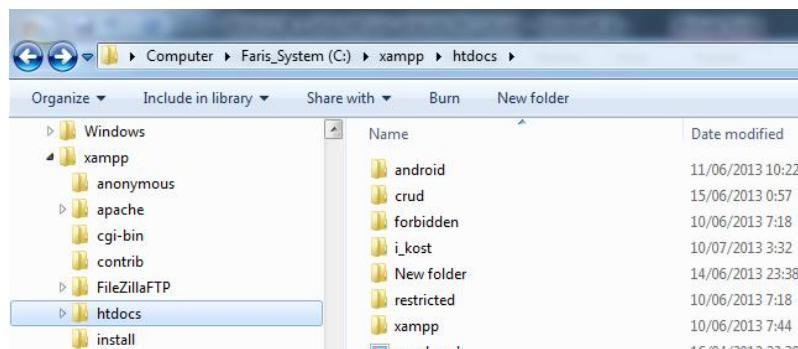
▸ Computer ▸ Faris_System (C:) ▸ xampp ▸ htdocs ▸

Organize ▾ Include in library ▾ Share with ▾ Burn New folder

Windows
xampp
anonymous
apache
cgi-bin
contrib
FileZillaFTP
htdocs
install

| Name | Date modified |
|---|---|
| android | 11/06/2013 10:22 |
| crud | 15/06/2013 0:57 |
| forbidden | 10/06/2013 7:18 |
| i_kost | 10/07/2013 3:32 |
| New folder | 14/06/2013 23:38 |
| restricted | 10/06/2013 7:18 |
| xampp | 10/06/2013 7:44 |